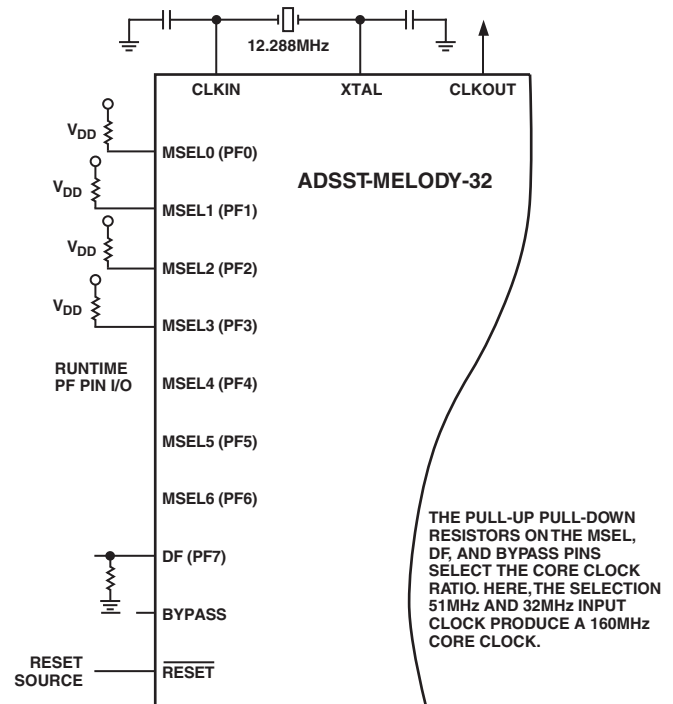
12.288MHz

CLKIN XTAL CLKOUT

$V_{DD}$ MSEL0 (PF0)

ADSST-MELODY-32

$V_{DD}$ MSEL1 (PF1)

$V_{DD}$ MSEL2 (PF2)

$V_{DD}$ MSEL3 (PF3)

RUNTIME PF PIN I/O

MSEL4 (PF4)

MSEL5 (PF5)

MSEL6 (PF6)

DF (PF7)

BYPASS

RESET SOURCE

$\overline{RESET}$

THE PULL-UP PULL-DOWN RESISTORS ON THE MSEL, DF, AND BYPASS PINS SELECT THE CORE CLOCK RATIO. HERE, THE SELECTION 51MHz AND 32MHz INPUT CLOCK PRODUCE A 160MHz CORE CLOCK.